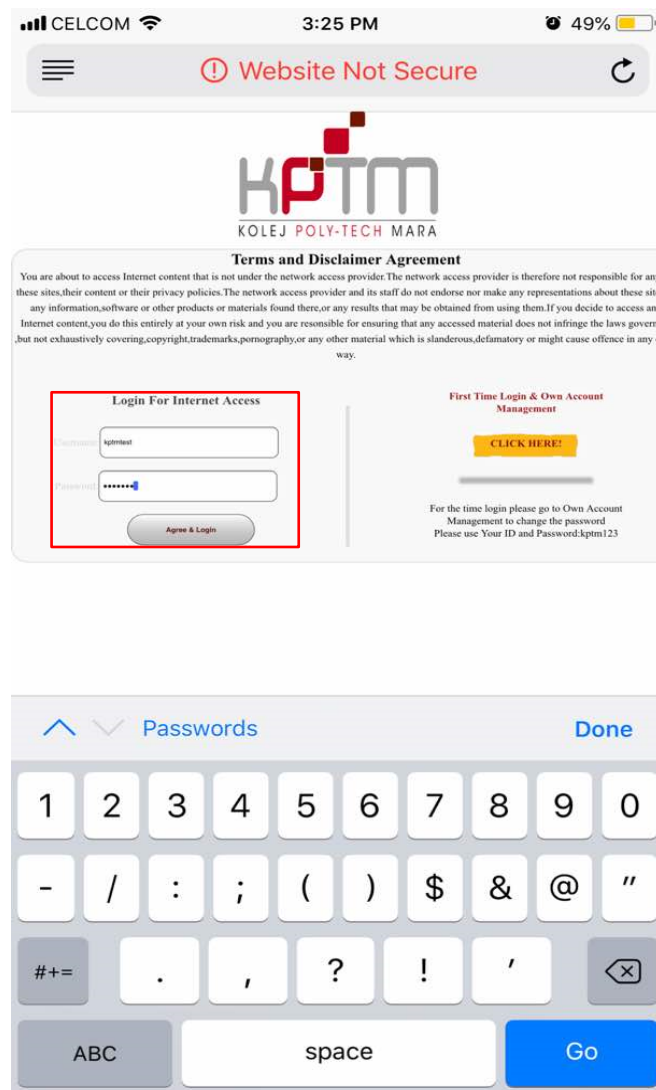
CELCOM 3:25 PM 49%

Website Not Secure

KPTM
KOLEJ POLY-TECH MARA

Terms and Disclaimer Agreement

You are about to access Internet content that is not under the network access provider.The network access provider is therefore not responsible for an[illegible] these sites,their content or their privacy policies.The network access provider and its staff do not endorse nor make any representations about these sit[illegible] any information,software or other products or materials found there,or any results that may be obtained from using them.If you decide to access an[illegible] Internet content,you do this entirely at your own risk and you are resonsible for ensuring that any accessed material does not infringe the laws govern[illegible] ,but not exhaustively covering,copyright,trademarks,pornography,or any other material which is slanderous,defamatory or might cause offence in any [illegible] way.

Login For Internet Access

Username: kptmtest

Password: •••••••

Agree & Login

First Time Login & Own Account Management

CLICK HERE!

For the time login please go to Own Account Management to change the password
Please use Your ID and Password:kptm123

Passwords Done

1 2 3 4 5 6 7 8 9 0
- / : ; ( ) $ & @ "
#+= . , ? ! '
ABC space Go